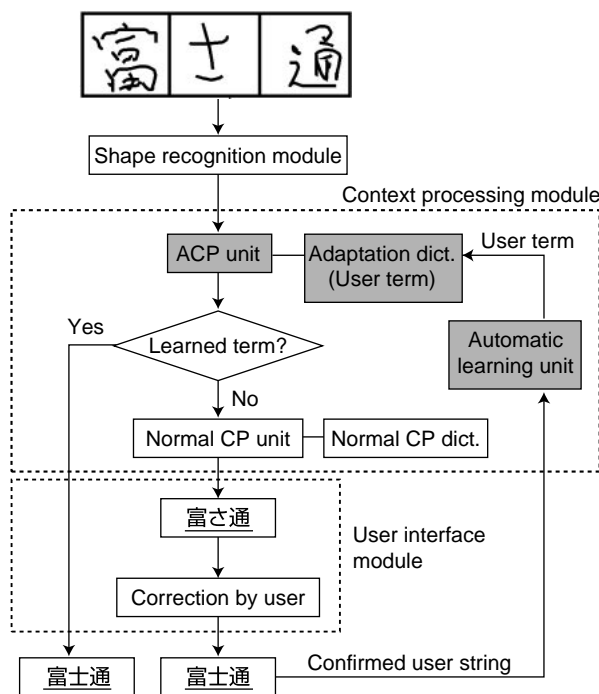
富 さ 通

Shape recognition module

Context processing module

ACP unit

Adaptation dict. (User term)

User term

Learned term?

Yes

No

Automatic learning unit

Normal CP unit

Normal CP dict.

富さ通

User interface module

Correction by user

富士通

富士通

Confirmed user string